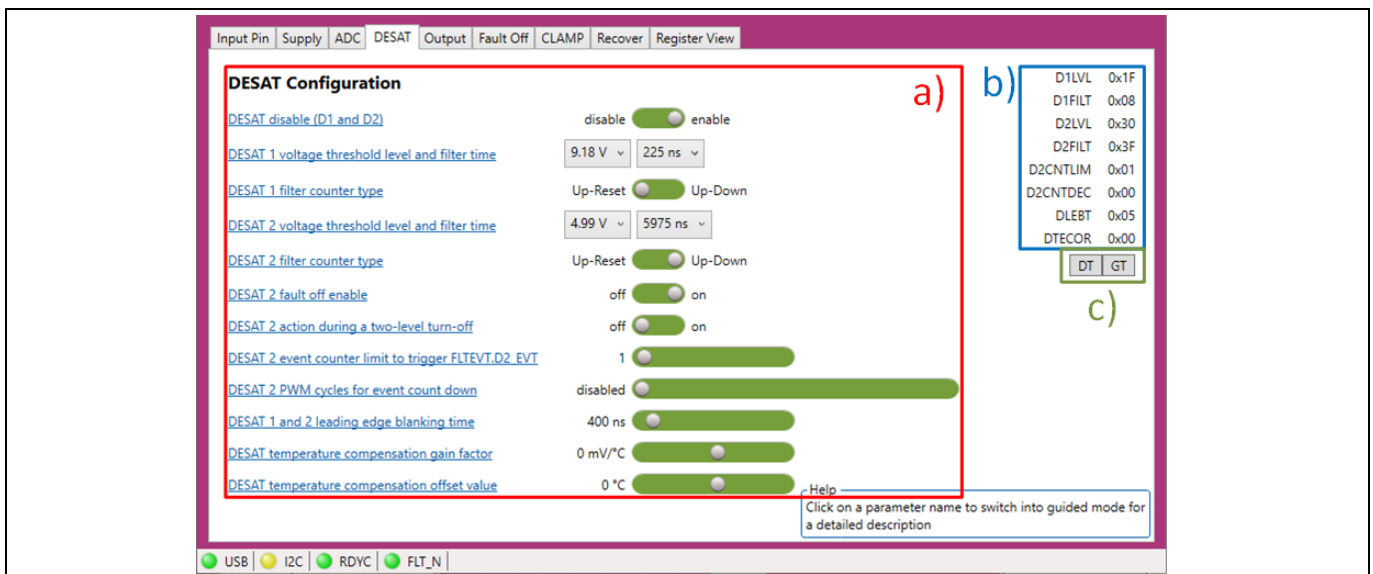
Input Pin | Supply | ADC | DESAT | Output | Fault Off | CLAMP | Recover | Register View

DESAT Configuration

a)

DESAT disable (D1 and D2) disable enable

DESAT 1 voltage threshold level and filter time 9.18 V 225 ns

DESAT 1 filter counter type Up-Reset Up-Down

DESAT 2 voltage threshold level and filter time 4.99 V 5975 ns

DESAT 2 filter counter type Up-Reset Up-Down

DESAT 2 fault off enable off on

DESAT 2 action during a two-level turn-off off on

DESAT 2 event counter limit to trigger FLTEVT.D2_EVT 1

DESAT 2 PWM cycles for event count down disabled

DESAT 1 and 2 leading edge blanking time 400 ns

DESAT temperature compensation gain factor 0 mV/°C

DESAT temperature compensation offset value 0 °C

b)

| | |
|---|---|
| D1LVL | 0x1F |
| D1FILT | 0x08 |
| D2LVL | 0x30 |
| D2FILT | 0x3F |
| D2CNTLIM | 0x01 |
| D2CNTDEC | 0x00 |
| DLEBT | 0x05 |
| DTECOR | 0x00 |

DT GT

c)

Help
Click on a parameter name to switch into guided mode for a detailed description

USB I2C RDYC FLT_N